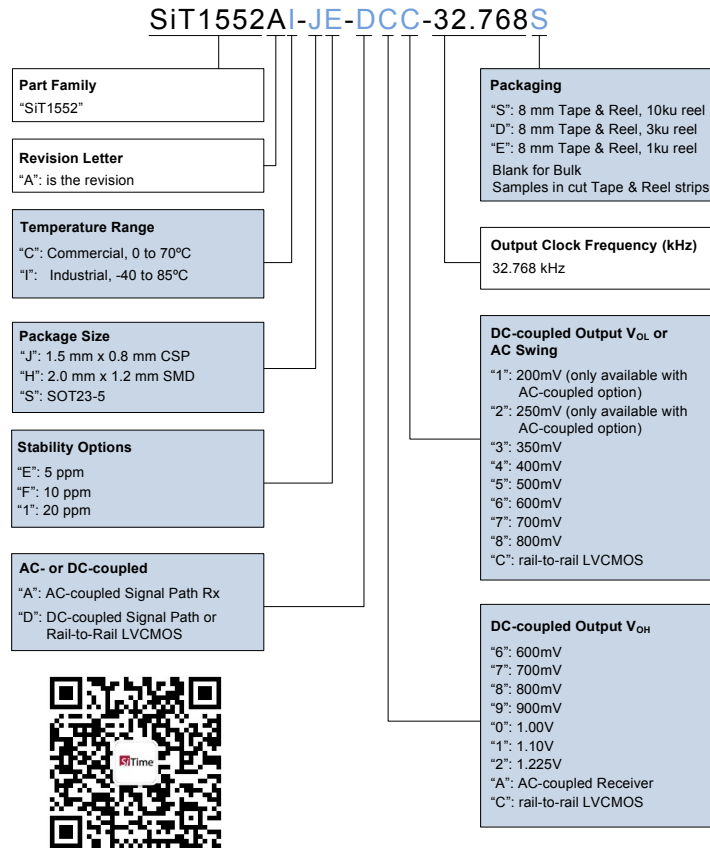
SiT1552AI-JE-DCC-32.768S

**Part Family**
"SiT1552"

**Revision Letter**
"A": is the revision

**Temperature Range**
"C": Commercial, 0 to 70ºC
"I": Industrial, -40 to 85ºC

**Package Size**
"J": 1.5 mm x 0.8 mm CSP
"H": 2.0 mm x 1.2 mm SMD
"S": SOT23-5

**Stability Options**
"E": 5 ppm
"F": 10 ppm
"1": 20 ppm

**AC- or DC-coupled**
"A": AC-coupled Signal Path Rx
"D": DC-coupled Signal Path or Rail-to-Rail LVCMOS

SiTime

**Packaging**
"S": 8 mm Tape & Reel, 10ku reel
"D": 8 mm Tape & Reel, 3ku reel
"E": 8 mm Tape & Reel, 1ku reel
Blank for Bulk
Samples in cut Tape & Reel strips

**Output Clock Frequency (kHz)**
32.768 kHz

**DC-coupled Output $V_{OL}$ or AC Swing**
"1": 200mV (only available with AC-coupled option)
"2": 250mV (only available with AC-coupled option)
"3": 350mV
"4": 400mV
"5": 500mV
"6": 600mV
"7": 700mV
"8": 800mV
"C": rail-to-rail LVCMOS

**DC-coupled Output $V_{OH}$**
"6": 600mV
"7": 700mV
"8": 800mV
"9": 900mV
"0": 1.00V
"1": 1.10V
"2": 1.225V
"A": AC-coupled Receiver
"C": rail-to-rail LVCMOS